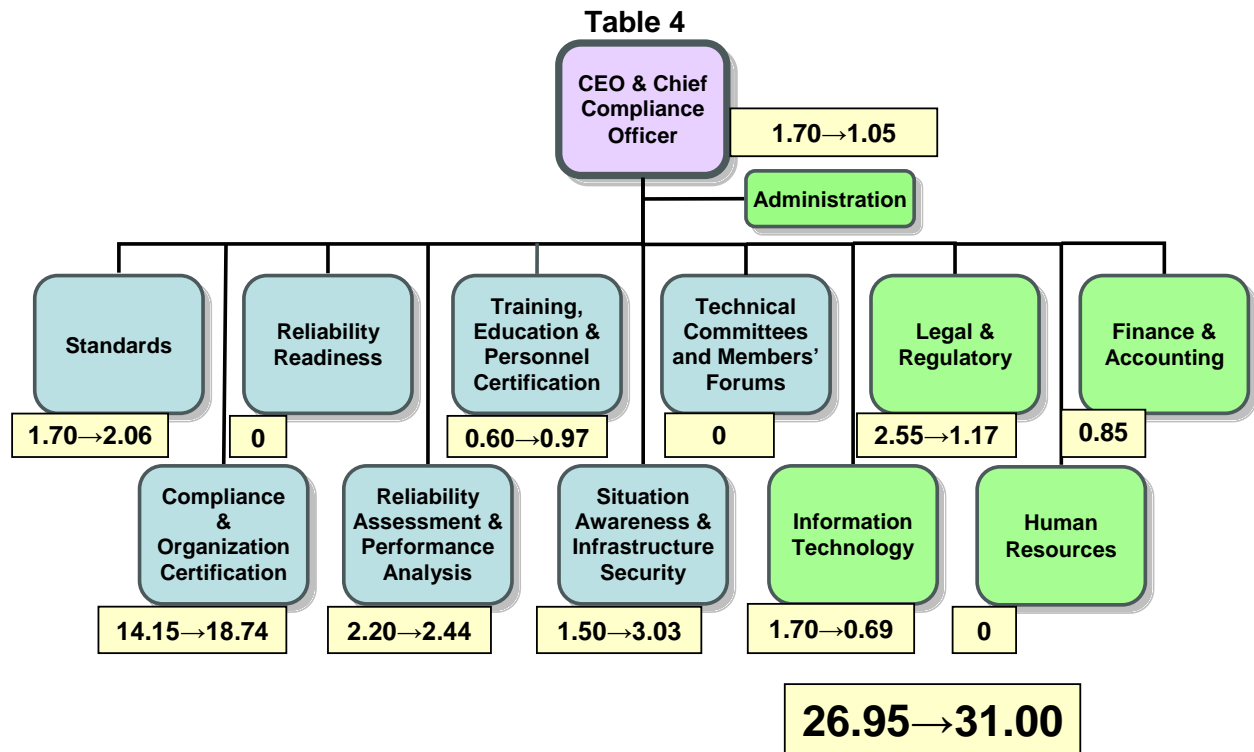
Table 4

CEO & Chief Compliance Officer

1.70→1.05

Administration

Standards

1.70→2.06

Reliability Readiness

0

Training, Education & Personnel Certification

0.60→0.97

Technical Committees and Members' Forums

0

Legal & Regulatory

2.55→1.17

Finance & Accounting

0.85

Compliance & Organization Certification

14.15→18.74

Reliability Assessment & Performance Analysis

2.20→2.44

Situation Awareness & Infrastructure Security

1.50→3.03

Information Technology

1.70→0.69

Human Resources

0

26.95→31.00